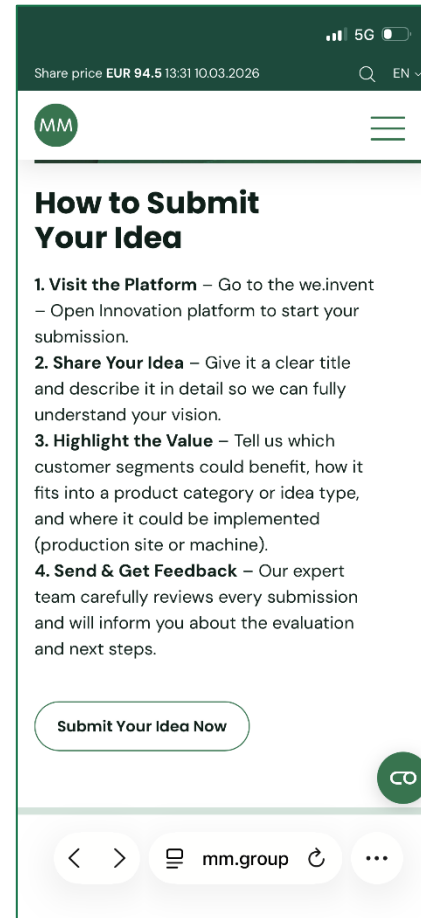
5G

Share price EUR 94.5 13:31 10.03.2026

EN

MM

How to Submit Your Idea

1. Visit the Platform – Go to the we.invent – Open Innovation platform to start your submission.
2. Share Your Idea – Give it a clear title and describe it in detail so we can fully understand your vision.
3. Highlight the Value – Tell us which customer segments could benefit, how it fits into a product category or idea type, and where it could be implemented (production site or machine).
4. Send & Get Feedback – Our expert team carefully reviews every submission and will inform you about the evaluation and next steps.

Submit Your Idea Now

mm.group